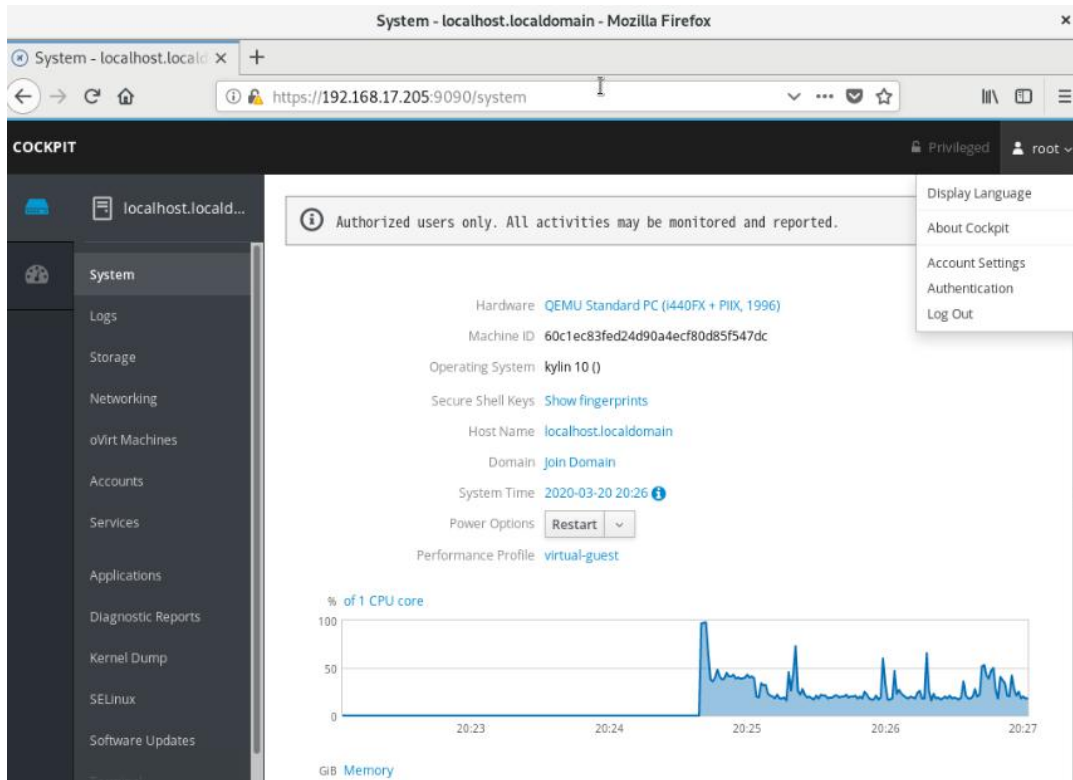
System - localhost.localdomain - Mozilla Firefox

System - localhost.locald ×
+

https://192.168.17.205:9090/system

COCKPIT

Privileged
root

localhost.locald...

Authorized users only. All activities may be monitored and reported.

Display Language
About Cockpit
Account Settings
Authentication
Log Out

System
Logs
Storage
Networking
oVirt Machines
Accounts
Services
Applications
Diagnostic Reports
Kernel Dump
SELinux
Software Updates

Hardware QEMU Standard PC (i440FX + PIIX, 1996)
Machine ID 60c1ec83fed24d90a4ecf80d85f547dc
Operating System kylin 10 ()
Secure Shell Keys Show fingerprints
Host Name localhost.localdomain
Domain Join Domain
System Time 2020-03-20 20:26
Power Options Restart
Performance Profile virtual-guest

% of 1 CPU core
100
50
0
20:23
20:24
20:25
20:26
20:27

GiB Memory